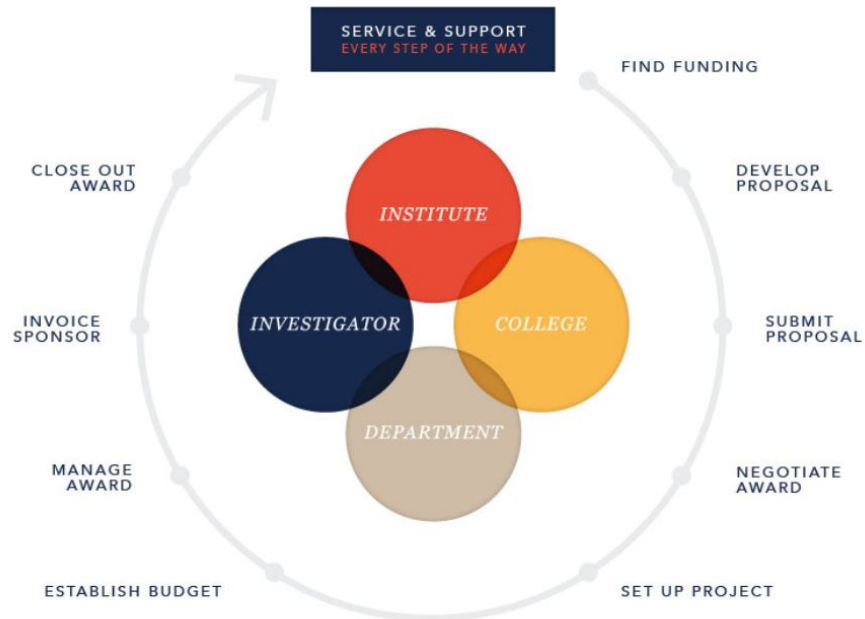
SERVICE & SUPPORT
EVERY STEP OF THE WAY

FIND FUNDING

DEVELOP PROPOSAL

SUBMIT PROPOSAL

NEGOTIATE AWARD

SET UP PROJECT

ESTABLISH BUDGET

MANAGE AWARD

INVOICE SPONSOR

CLOSE OUT AWARD

INSTITUTE

INVESTIGATOR

COLLEGE

DEPARTMENT